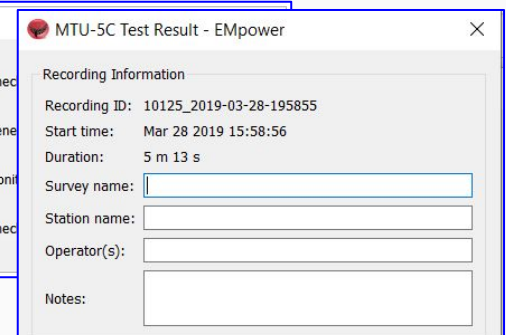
nec
ene
onit
nec

MTU-5C Test Result - EMpower

×

Recording Information

Recording ID: 10125_2019-03-28-195855

Start time: Mar 28 2019 15:58:56

Duration: 5 m 13 s

Survey name:

Station name:

Operator(s):

Notes: